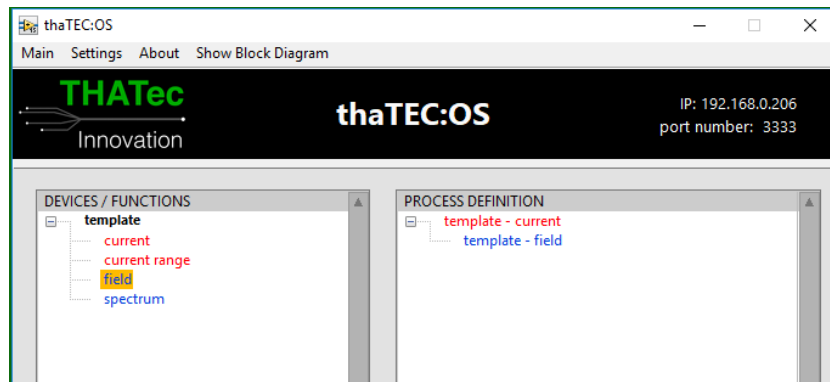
thaTEC:OS

Main Settings About Show Block Diagram

THATec
Innovation

thaTEC:OS

IP: 192.168.0.206
port number: 3333

DEVICES / FUNCTIONS
template
current
current range
field
spectrum

PROCESS DEFINITION
template - current
template - field